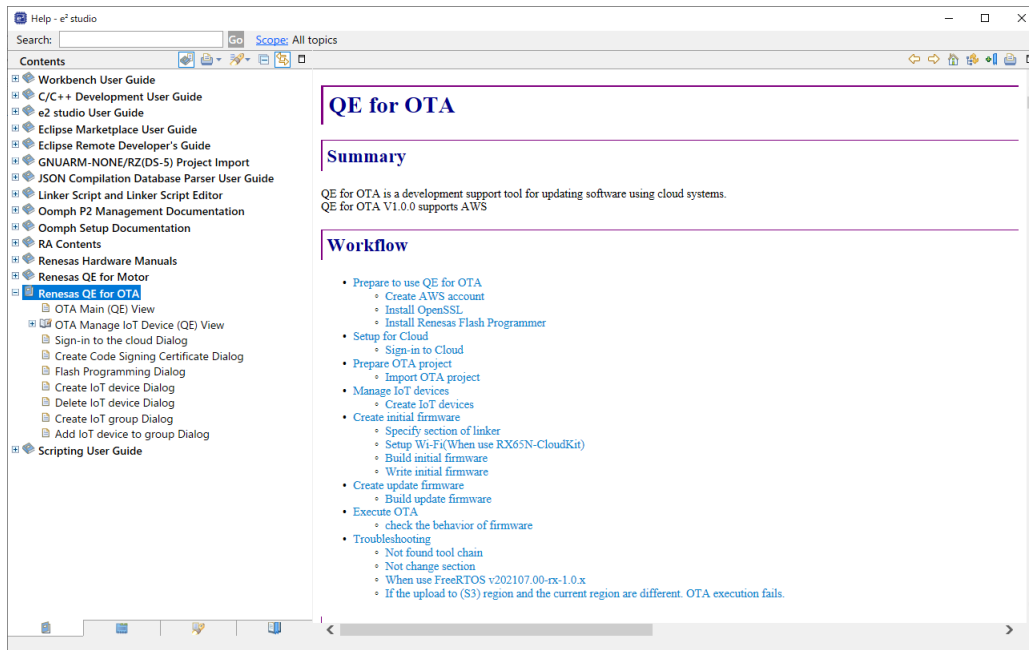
Help - e² studio

Search: Go Scope: All topics

Contents

Workbench User Guide
C/C++ Development User Guide
e2 studio User Guide
Eclipse Marketplace User Guide
Eclipse Remote Developer's Guide
GNUARM-NONE/RZ(DS-5) Project Import
JSON Compilation Database Parser User Guide
Linker Script and Linker Script Editor
Oomph P2 Management Documentation
Oomph Setup Documentation
RA Contents
Renesas Hardware Manuals
Renesas QE for Motor
Renesas QE for OTA
OTA Main (QE) View
OTA Manage IoT Device (QE) View
Sign-in to the cloud Dialog
Create Code Signing Certificate Dialog
Flash Programming Dialog
Create IoT device Dialog
Delete IoT device Dialog
Create IoT group Dialog
Add IoT device to group Dialog
Scripting User Guide

QE for OTA

Summary

QE for OTA is a development support tool for updating software using cloud systems.
QE for OTA V1.0.0 supports AWS

Workflow

- Prepare to use QE for OTA
  - Create AWS account
  - Install OpenSSL
  - Install Renesas Flash Programmer
- Setup for cloud
  - Sign-in to Cloud
- Prepare OTA project
  - Import OTA project
- Manage IoT devices
  - Create IoT devices
- Create initial firmware
  - Specify section of linker
  - Setup Wi-Fi(When use RX65N-CloudKit)
  - Build initial firmware
  - Write initial firmware
- Create update firmware
  - Build update firmware
- Execute OTA
  - check the behavior of firmware
- Troubleshooting
  - Not found tool chain
  - Not change section
  - When use FreeRTOS v202107.00-rx-1.0.x
  - If the upload to (S3) region and the current region are different. OTA execution fails.